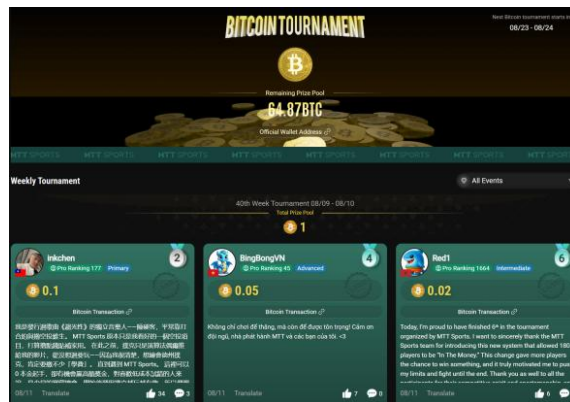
BITCOIN TOURNAMENT

Next Bitcoin tournament starts in
08/23 - 08/24

Remaining Prize Pool
64.87BTC
Official Wallet Address

MTT SPORTS MTT SPORTS MTT SPORTS MTT SPORTS MTT SPORTS MTT SPORTS

Weekly Tournament

All Events

40th Week Tournament 08/09 - 08/10
Total Prize Pool
1

inkchen
Pro Ranking 177 Primary
2
0.1
Bitcoin Transaction
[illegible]
08/11 Translate 34

BingBongVN
Pro Ranking 45 Advanced
4
0.05
Bitcoin Transaction
Không chỉ chơi để thắng, mà còn để được tôn trọng! Cảm ơn đội ngũ, nhà phát hành MTT và các bạn của tôi. <3
08/11 Translate 7

Red1
Pro Ranking 1664 Intermediate
6
0.02
Bitcoin Transaction
Today, I'm proud to have finished 6th in the tournament organized by MTT Sports. I want to sincerely thank the MTT Sports team for introducing this new system that allowed 180 players to be "In The Money." This change gave more players the chance to win something, and it truly motivated me to push my limits and fight until the end. Thank you as well to all the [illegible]
08/11 Translate 6